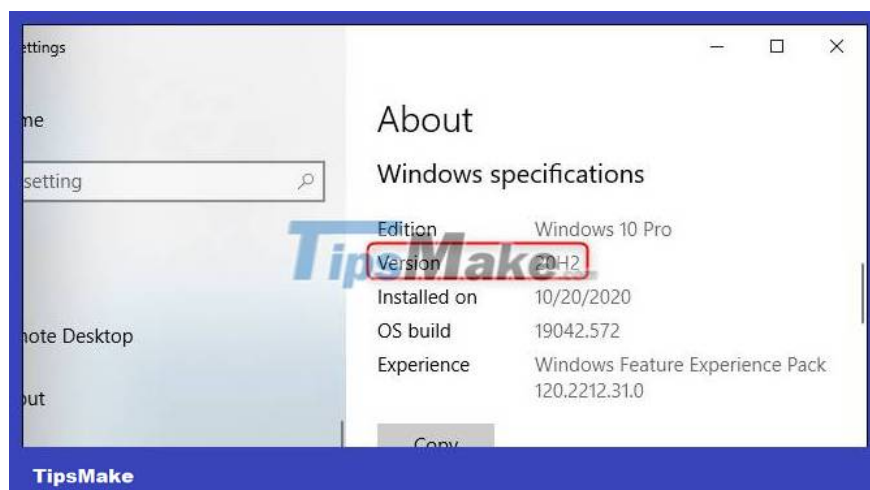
ettings

ne

setting

note Desktop

out

About

Windows specifications

| Edition | Windows 10 Pro |
|---|---|
| Version | 20H2 |
| Installed on | 10/20/2020 |
| OS build | 19042.572 |
| Experience | Windows Feature Experience Pack 120.2212.31.0 |

Copy

TipsMake

TipsMake